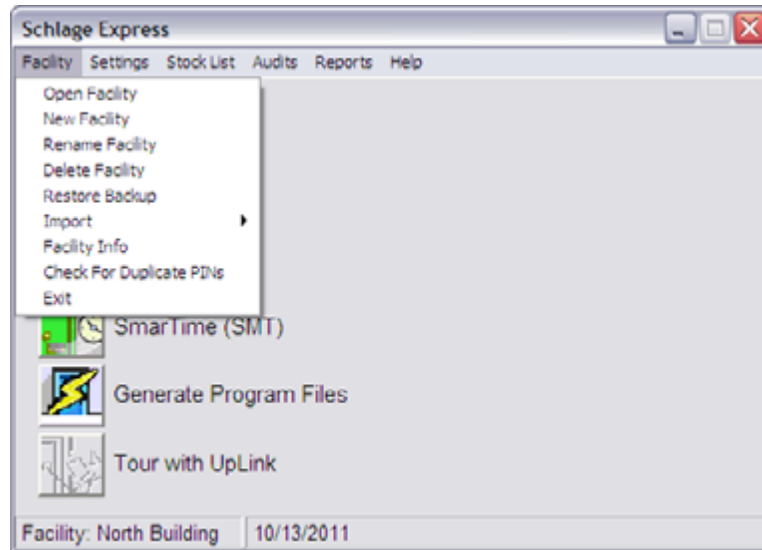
Schlage Express

Facility Settings Stock List Audits Reports Help

Open Facility
New Facility
Rename Facility
Delete Facility
Restore Backup
Import
Facility Info
Check For Duplicate PINs
Exit

SmarTime (SMT)

Generate Program Files

Tour with UpLink

Facility: North Building | 10/13/2011